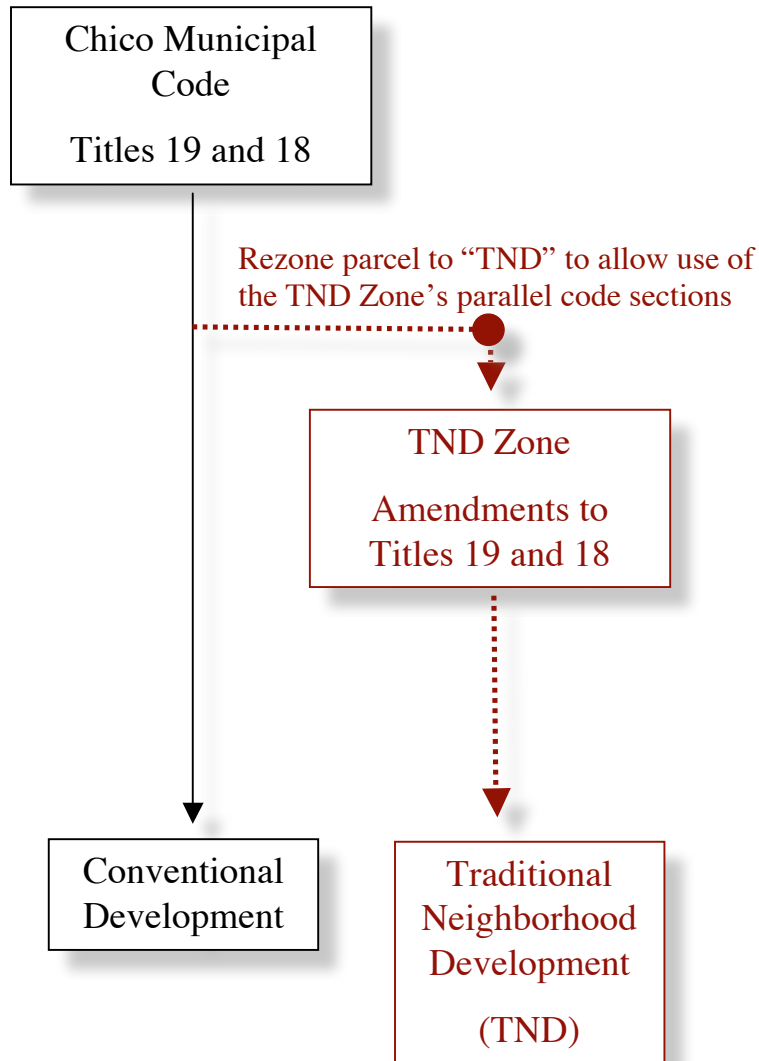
Chico Municipal Code

Titles 19 and 18

Rezone parcel to “TND” to allow use of the TND Zone’s parallel code sections

TND Zone

Amendments to Titles 19 and 18

Conventional Development

Traditional Neighborhood Development

(TND)